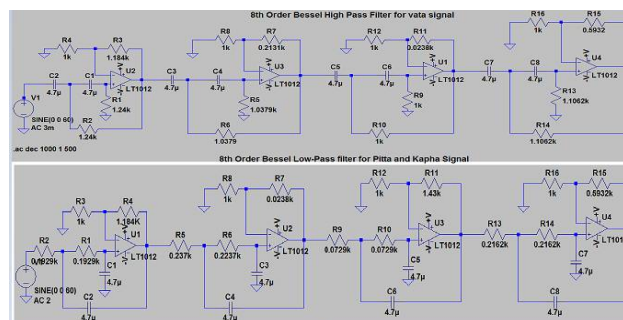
8th Order Bessel High Pass Filter for vata signal

R4
1k
R3
1.184k
U2
C2
4.7µ
C1
4.7µ
R1
1.24k
V1
SINE(0 0 60)
AC 3m
R2
1.24k
C3
4.7µ
R8
1k
R7
0.2131k
U3
C4
4.7µ
LT1012
R5
1.0379k
R6
1.0379
C5
4.7µ
R12
1k
R11
0.0238k
U1
C6
4.7µ
LT1012
R9
1k
R10
1k
C7
4.7µ
R16
1k
R15
0.5932
C8
4.7µ
U4
LT1012
R13
1.1062k
R14
1.1062k
.ac dec 1000 1 500

8th Order Bessel Low-Pass filter for Pitta and Kapha Signal

R3
1k
R4
1.184K
R2
0.1929k
R1
0.1929k
U1
C1
4.7µ
LT1012
SINE(0 0 60)
AC 2
C2
4.7µ
R5
0.237k
R8
1k
R7
0.0238k
R6
0.2237k
U2
C3
4.7µ
LT1012
C4
4.7µ
R9
0.0729k
R12
1k
R11
1.43k
R10
0.0729k
U3
C5
4.7µ
LT1012
C6
4.7µ
R13
0.2162k
R16
1k
R15
0.5932k
R14
0.2162k
U4
C7
4.7µ
C8
4.7µ